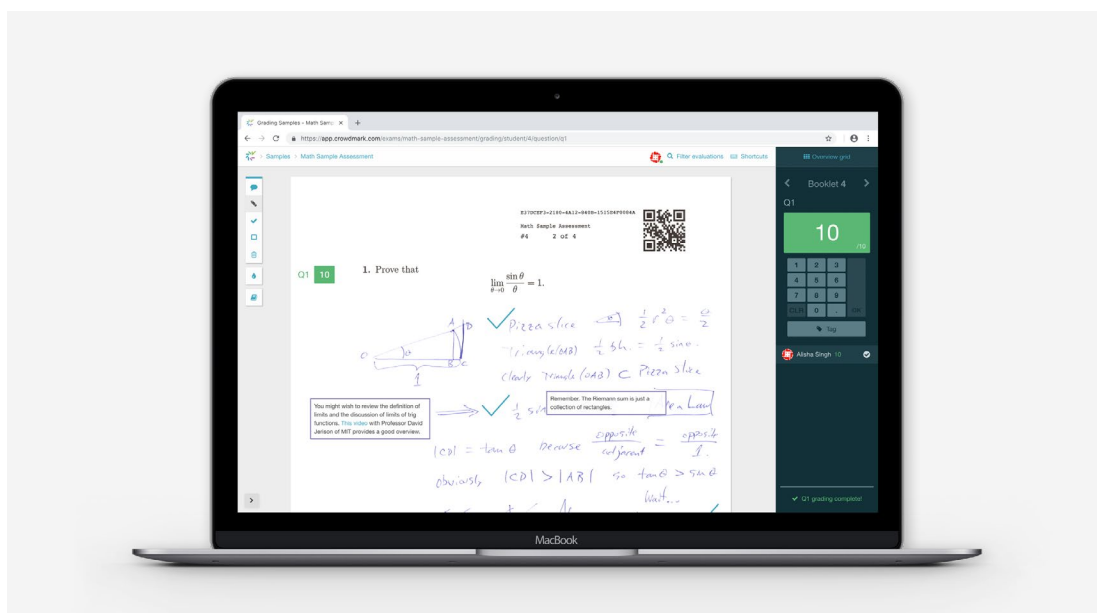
Grading Samples - Math Samp ×

https://app.crowdmark.com/exams/math-sample-assessment/grading/student/4/question/q1

Samples > Math Sample Assessment

Filter evaluations Shortcuts

Overview grid

Booklet 4

Q1

10 /10

1 2 3
4 5 6
7 8 9
CLR 0 . DEL

Tag

Alisha Singh 10

Q1 grading complete!

E37DCEF3-2180-4A12-9A0B-1515DAF5684A
Math Sample Assessment
#4 2 of 4

Q1 10

1. Prove that $\lim_{\theta \to 0} \frac{\sin\theta}{\theta} = 1.$

Pizza slice $\frac{1}{2} r^2 \theta = \frac{\theta}{2}$

Triangle(OAB) $\frac{1}{2} bh = \frac{1}{2} \sin\theta$

Clearly Triangle(OAB) ⊂ Pizza slice

You might wish to review the definition of limits and the discussion of limits of big functions. This video with Professor David Jerison of MIT provides a good overview.

$\frac{1}{2}$ s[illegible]

Remember. The Riemann sum is just a collection of rectangles.

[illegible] a Law

$|CD| = \tan\theta$ because $\frac{\text{opposite}}{\text{adjacent}} = \frac{\text{opposite}}{1}$

obviously $|CD| > |AB|$ so $\tan\theta > \sin\theta$

Wait...

MacBook